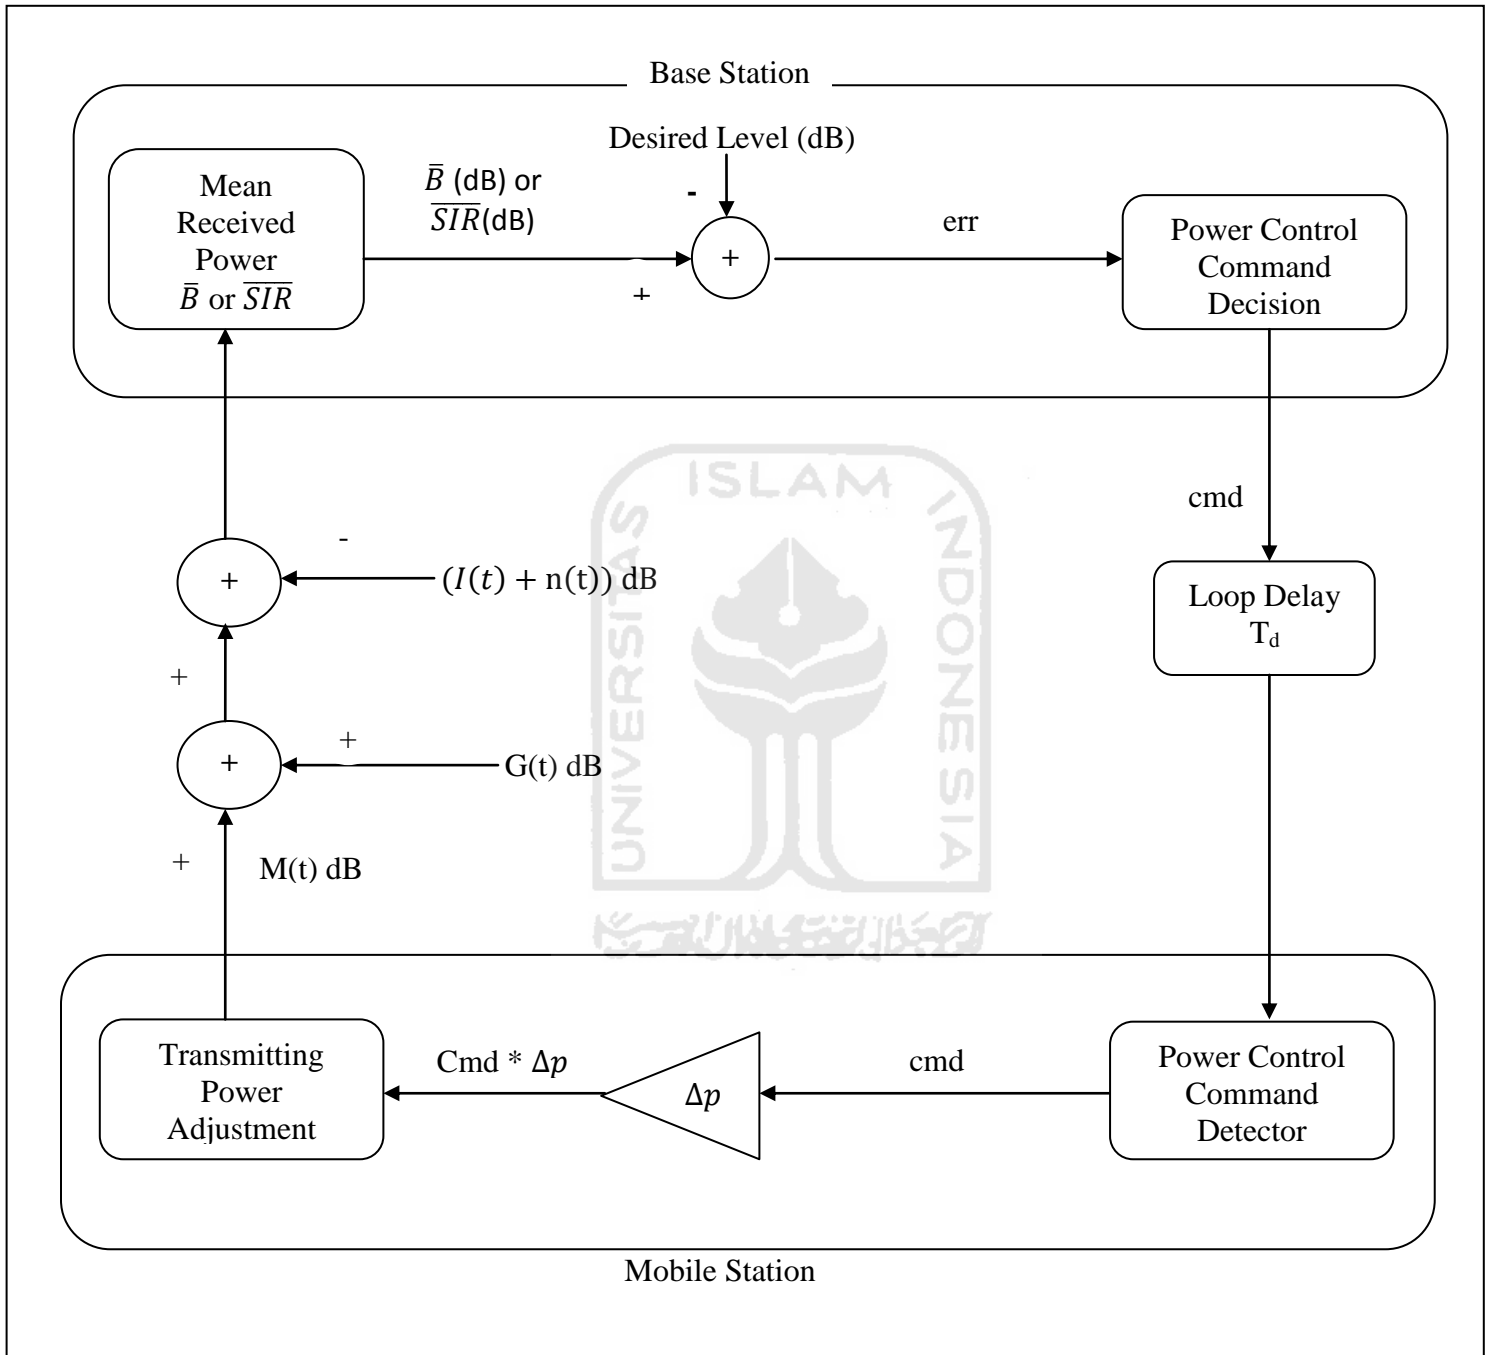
Base Station

Desired Level (dB)

Mean Received Power $\bar{B}$ or $\overline{SIR}$

$\bar{B}$ (dB) or $\overline{SIR}$(dB)

-

+

+

err

Power Control Command Decision

cmd

Loop Delay $T_d$

-

+

$(I(t) + n(t))$ dB

+

+

+

G(t) dB

+

M(t) dB

Transmitting Power Adjustment

Cmd * $\Delta p$

$\Delta p$

cmd

Power Control Command Detector

Mobile Station

ISLAM INDONESIA UNIVERSITAS